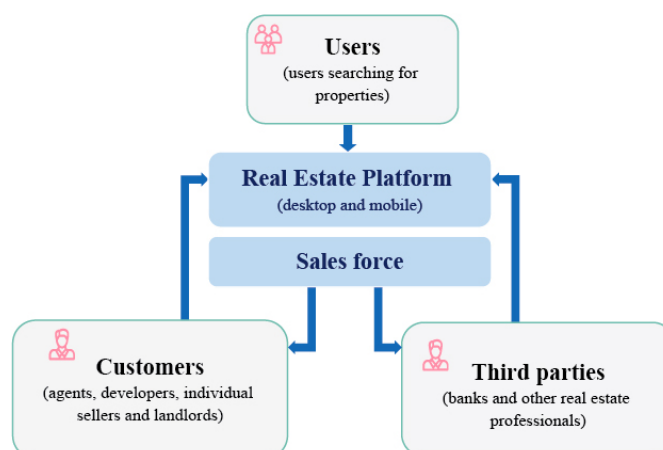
Users
(users searching for properties)

Real Estate Platform
(desktop and mobile)

Sales force

Customers
(agents, developers, individual sellers and landlords)

Third parties
(banks and other real estate professionals)